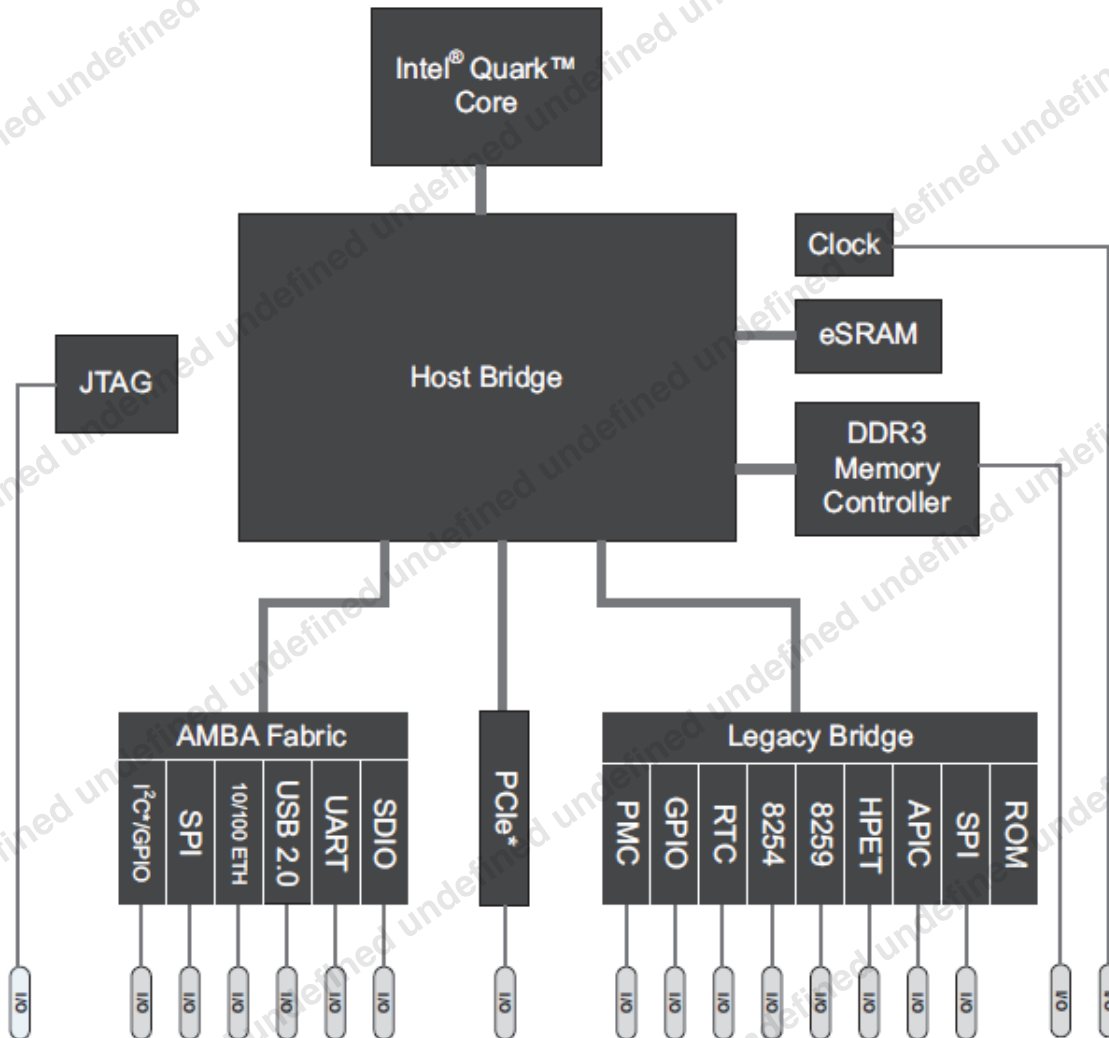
Intel® Quark™ Core

Clock

eSRAM

JTAG

Host Bridge

DDR3 Memory Controller

AMBA Fabric

$I^2C$*/GPIO

SPI

10/100 ETH

USB 2.0

UART

SDIO

PCIe*

Legacy Bridge

PMC

GPIO

RTC

8254

8259

HPET

APIC

SPI

ROM

I/O I/O I/O I/O I/O I/O I/O I/O I/O I/O I/O I/O I/O I/O I/O I/O I/O I/O I/O

undefined undefined undefined undefined undefined undefined undefined undefined undefined undefined undefined undefined undefined undefined undefined undefined